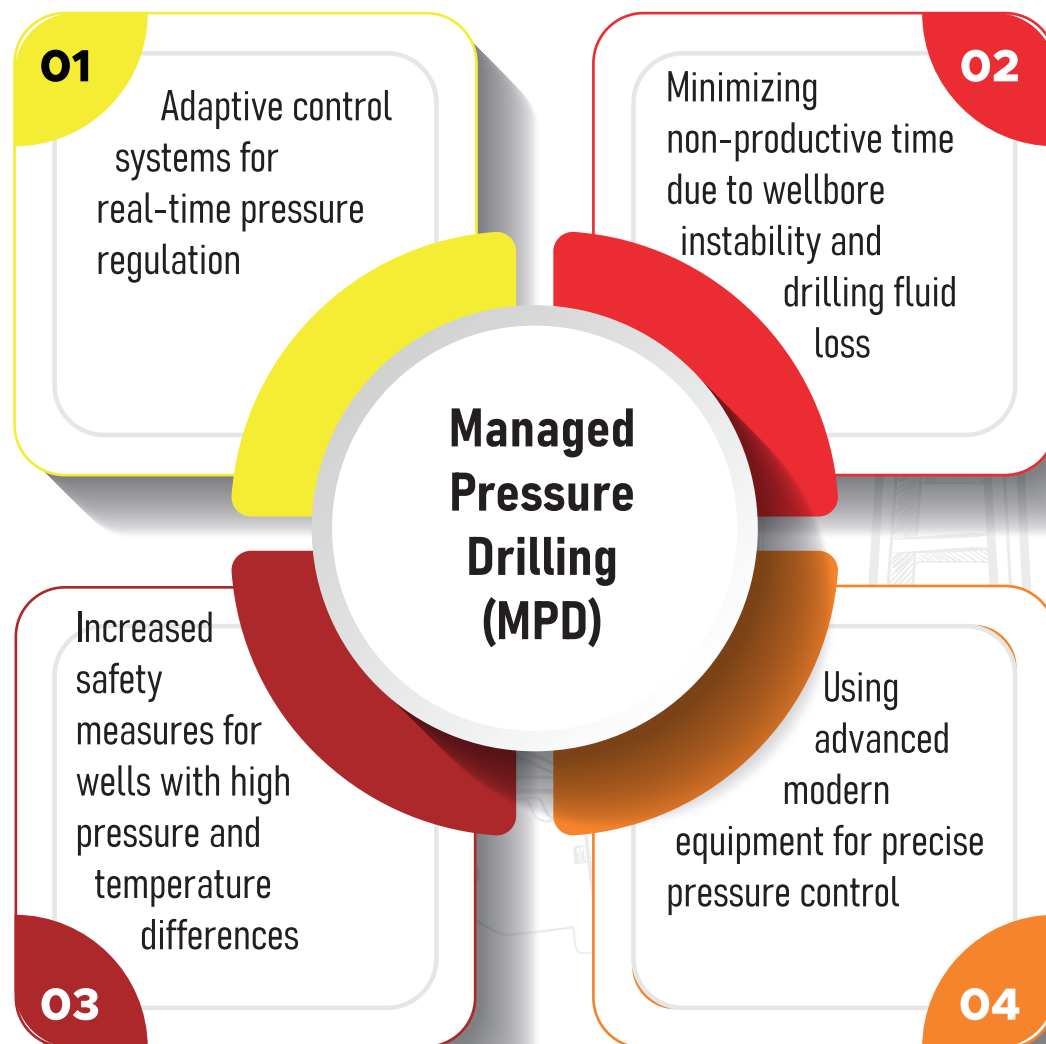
01

Adaptive control systems for real-time pressure regulation

02

Minimizing non-productive time due to wellbore instability and drilling fluid loss

Managed Pressure Drilling (MPD)

Increased safety measures for wells with high pressure and temperature differences

03

Using advanced modern equipment for precise pressure control

04